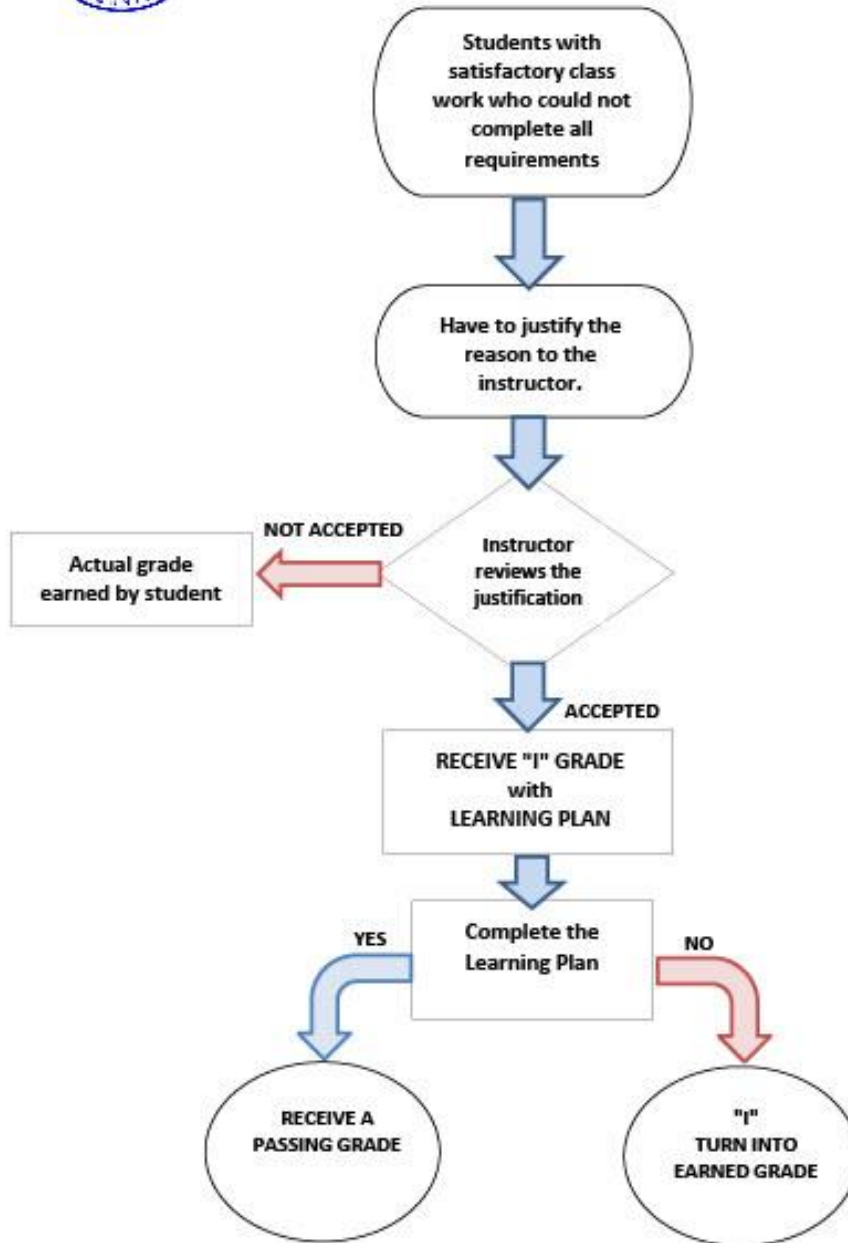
Students with satisfactory class work who could not complete all requirements

Have to justify the reason to the instructor.

NOT ACCEPTED

Actual grade earned by student

Instructor reviews the justification

ACCEPTED

RECEIVE "I" GRADE with LEARNING PLAN

YES

Complete the Learning Plan

NO

RECEIVE A PASSING GRADE

"I" TURN INTO EARNED GRADE